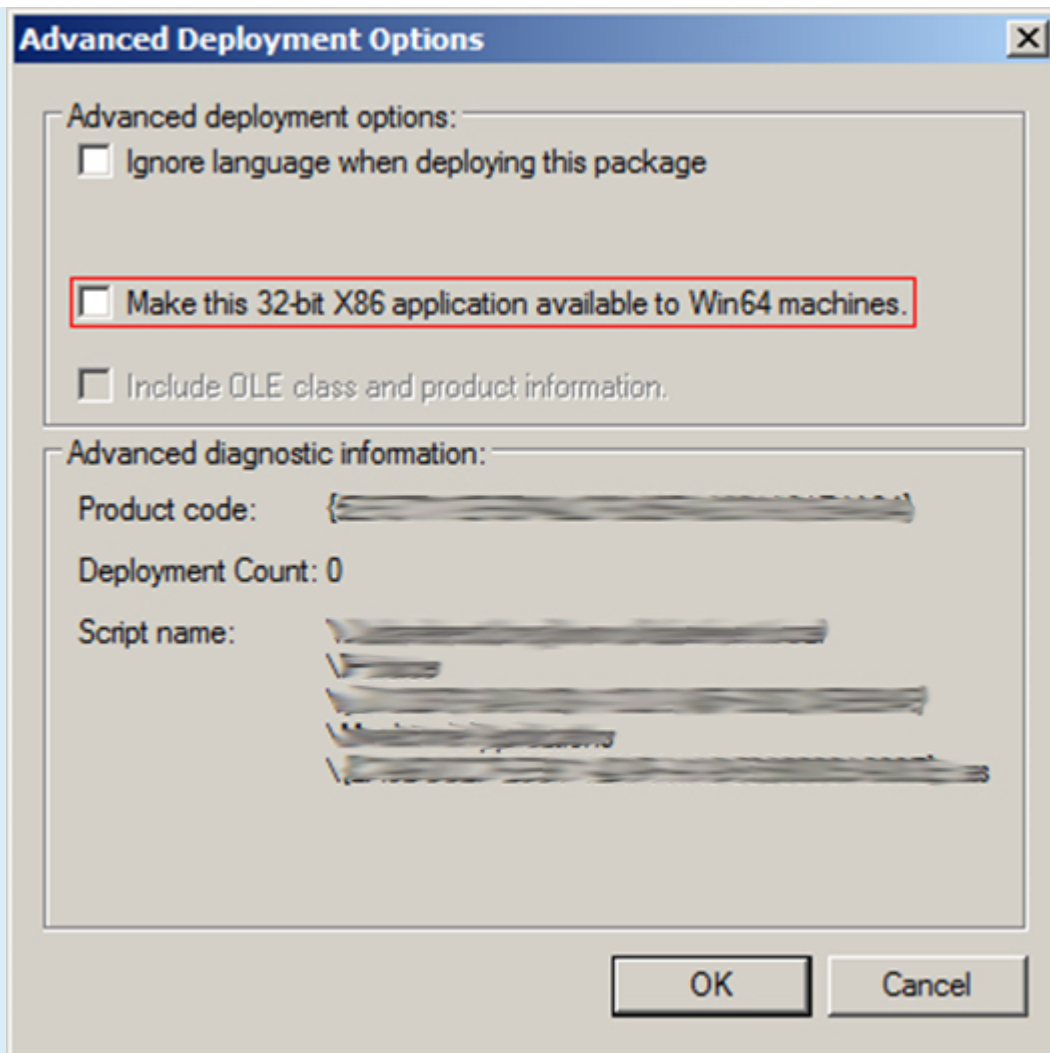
Advanced Deployment Options

X

Advanced deployment options:

Ignore language when deploying this package

Make this 32-bit X86 application available to Win64 machines.

Include OLE class and product information.

Advanced diagnostic information:

Product code: {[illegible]

Deployment Count: 0

Script name: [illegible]
\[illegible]
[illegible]
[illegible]
\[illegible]

OK

Cancel